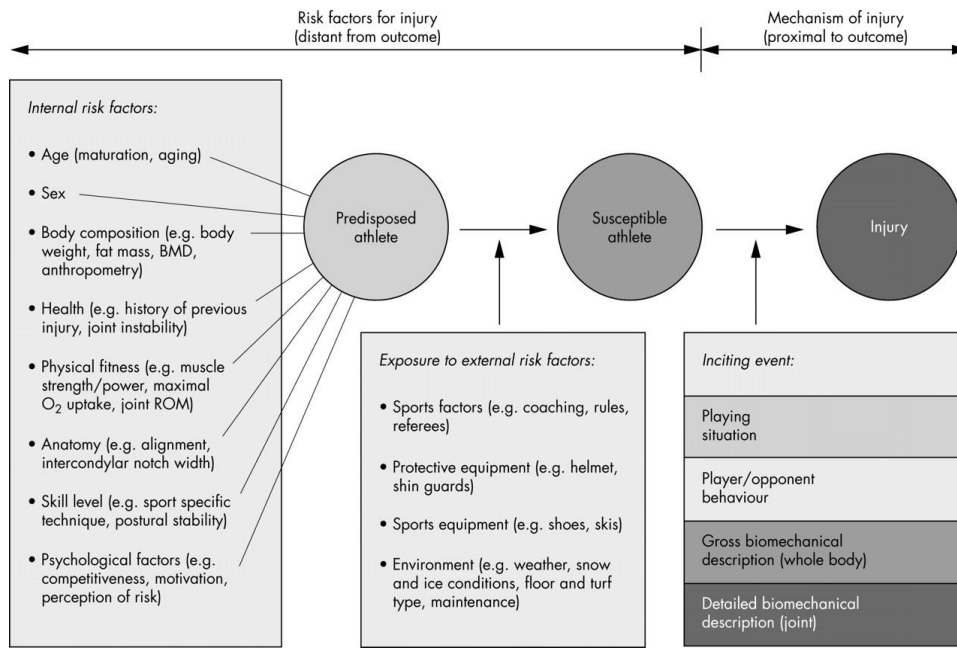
Risk factors for injury
(distant from outcome)

Mechanism of injury
(proximal to outcome)

Internal risk factors:

• Age (maturation, aging)

• Sex

• Body composition (e.g. body weight, fat mass, BMD, anthropometry)

• Health (e.g. history of previous injury, joint instability)

• Physical fitness (e.g. muscle strength/power, maximal $O_2$ uptake, joint ROM)

• Anatomy (e.g. alignment, intercondylar notch width)

• Skill level (e.g. sport specific technique, postural stability)

• Psychological factors (e.g. competitiveness, motivation, perception of risk)

Predisposed athlete

Susceptible athlete

Injury

Exposure to external risk factors:

• Sports factors (e.g. coaching, rules, referees)

• Protective equipment (e.g. helmet, shin guards)

• Sports equipment (e.g. shoes, skis)

• Environment (e.g. weather, snow and ice conditions, floor and turf type, maintenance)

Inciting event:

Playing situation

Player/opponent behaviour

Gross biomechanical description (whole body)

Detailed biomechanical description (joint)